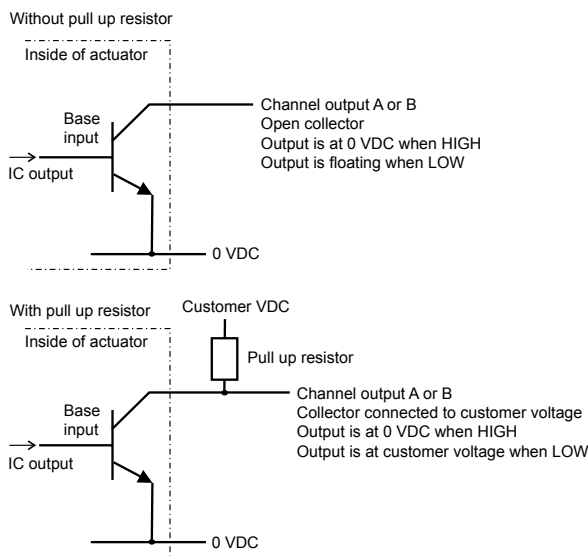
Without pull up resistor

Inside of actuator

Base input

IC output

Channel output A or B
Open collector
Output is at 0 VDC when HIGH
Output is floating when LOW

0 VDC

With pull up resistor

Customer VDC

Inside of actuator

Pull up resistor

Base input

IC output

Channel output A or B
Collector connected to customer voltage
Output is at 0 VDC when HIGH
Output is at customer voltage when LOW

0 VDC